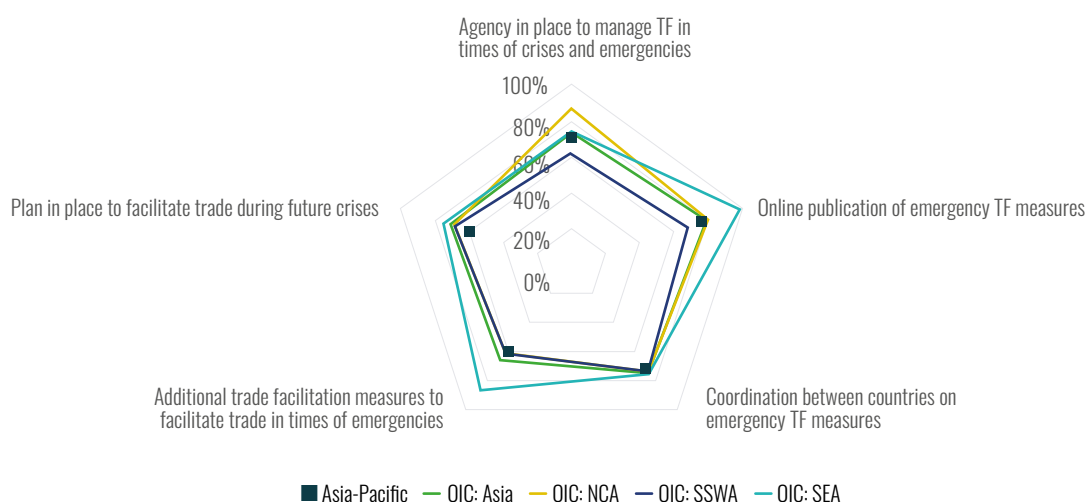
Agency in place to manage TF in times of crises and emergencies

100%
80%
60%
40%
20%
0%

Online publication of emergency TF measures

Coordination between countries on emergency TF measures

Additional trade facilitation measures to facilitate trade in times of emergencies

Plan in place to facilitate trade during future crises

Asia-Pacific OIC: Asia OIC: NCA OIC: SSWA OIC: SEA